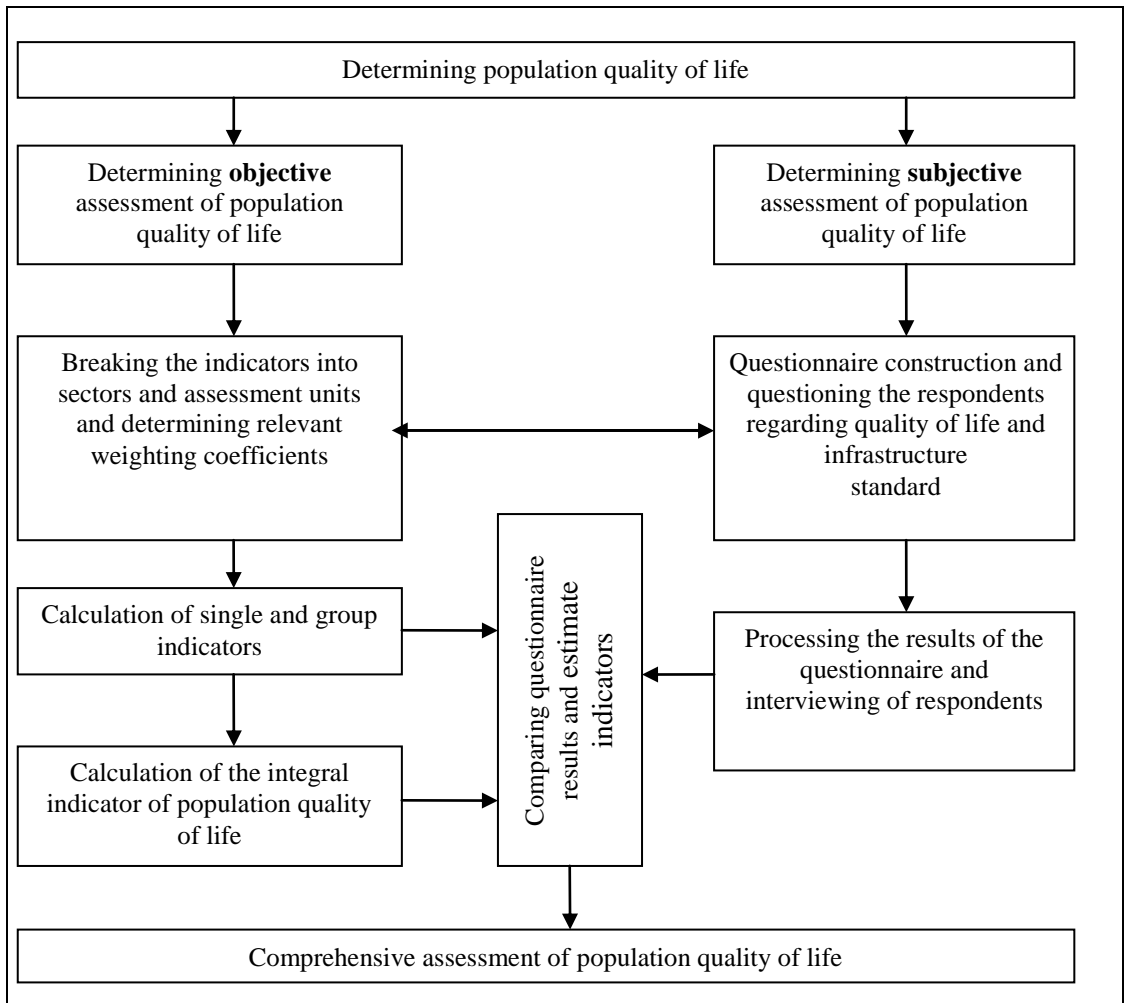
Determining population quality of life

Determining **objective** assessment of population quality of life

Determining **subjective** assessment of population quality of life

Breaking the indicators into sectors and assessment units and determining relevant weighting coefficients

Questionnaire construction and questioning the respondents regarding quality of life and infrastructure standard

Calculation of single and group indicators

Comparing questionnaire results and estimate indicators

Processing the results of the questionnaire and interviewing of respondents

Calculation of the integral indicator of population quality of life

Comprehensive assessment of population quality of life